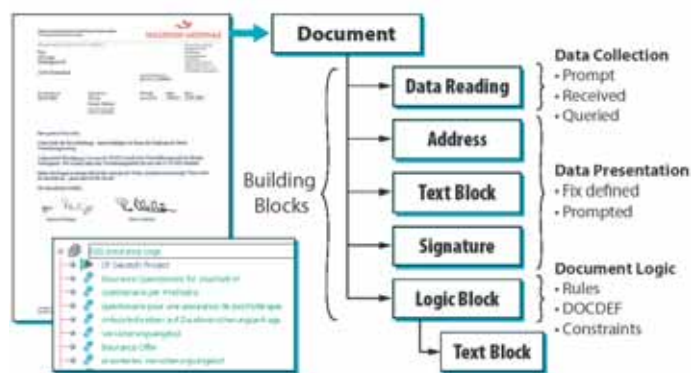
Document

Building Blocks

Data Reading

Address

Text Block

Signature

Logic Block

Text Block

Data Collection
• Prompt
• Received
• Queried

Data Presentation
• Fix defined
• Prompted

Document Logic
• Rules
• DOCDEF
• Constraints

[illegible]